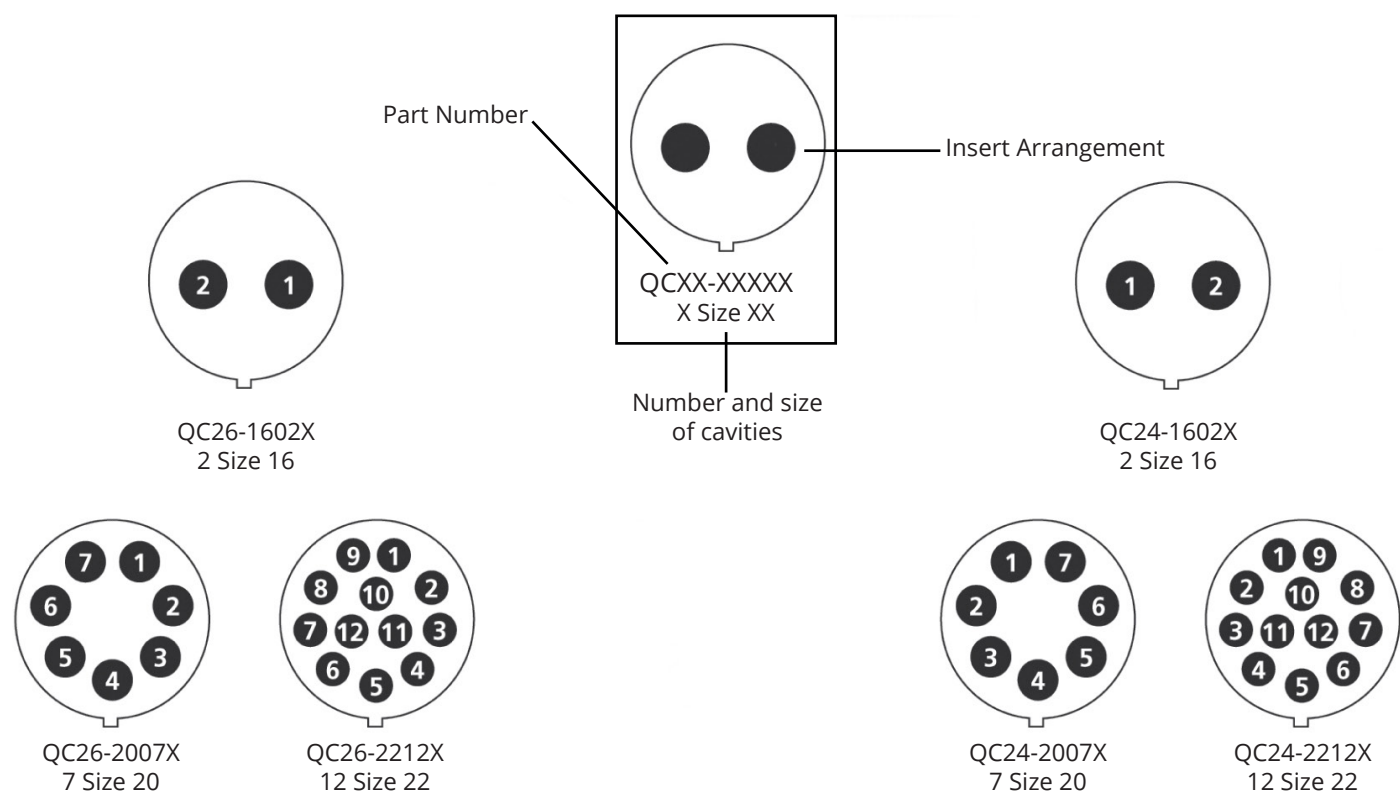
Part Number

Insert Arrangement

QCXX-XXXXX
X Size XX

Number and size of cavities

2 1

QC26-1602X
2 Size 16

1 2

QC24-1602X
2 Size 16

7 1 6 2 5 3 4

QC26-2007X
7 Size 20

9 1 8 10 2 7 12 11 3 6 5 4

QC26-2212X
12 Size 22

1 7 2 6 3 5 4

QC24-2007X
7 Size 20

1 9 2 10 8 3 11 12 7 4 5 6

QC24-2212X
12 Size 22